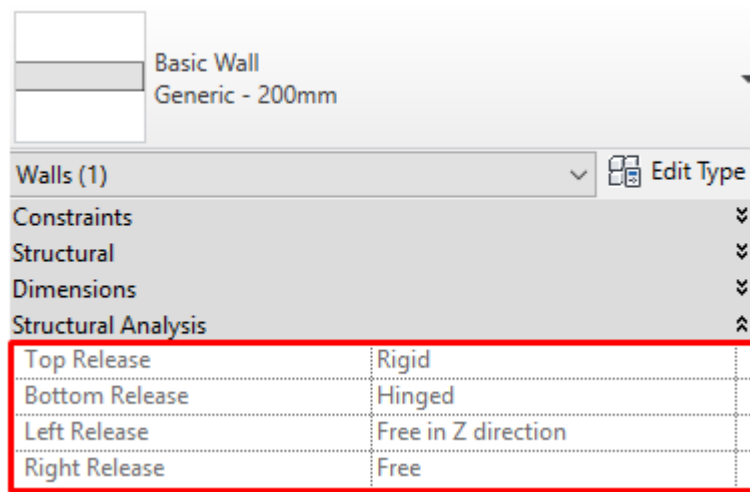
Basic Wall
Generic - 200mm

Walls (1)

Edit Type

Constraints

Structural

Dimensions

Structural Analysis

| Top Release | Rigid |
|---|---|
| Bottom Release | Hinged |
| Left Release | Free in Z direction |
| Right Release | Free |